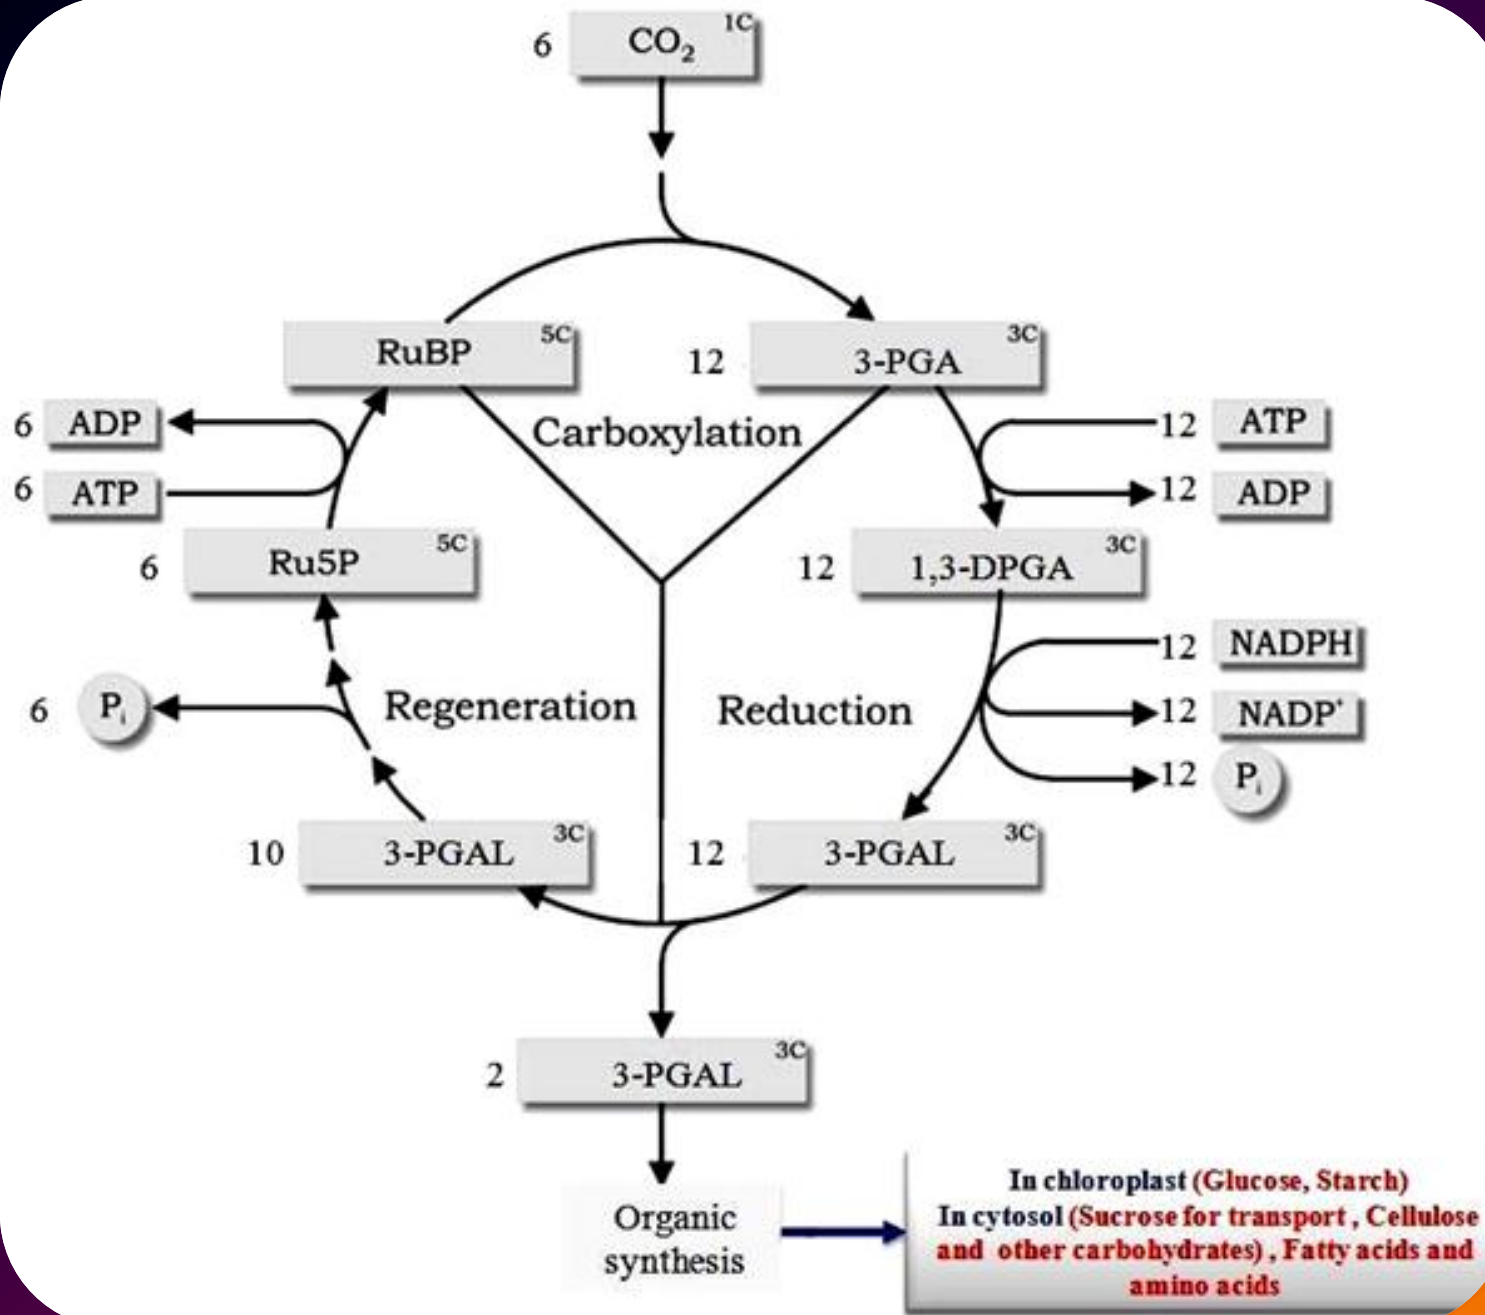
6 $CO_2$ 1C

RuBP 5C

12 3-PGA 3C

Carboxylation

6 ADP

6 ATP

12 ATP

12 ADP

6 Ru5P 5C

12 1,3-DPGA 3C

12 NADPH

12 $NADP^+$

12 $P_i$

6 $P_i$

Regeneration

Reduction

10 3-PGAL 3C

12 3-PGAL 3C

2 3-PGAL 3C

Organic synthesis

In chloroplast (Glucose, Starch)
In cytosol (Sucrose for transport , Cellulose and other carbohydrates) , Fatty acids and amino acids